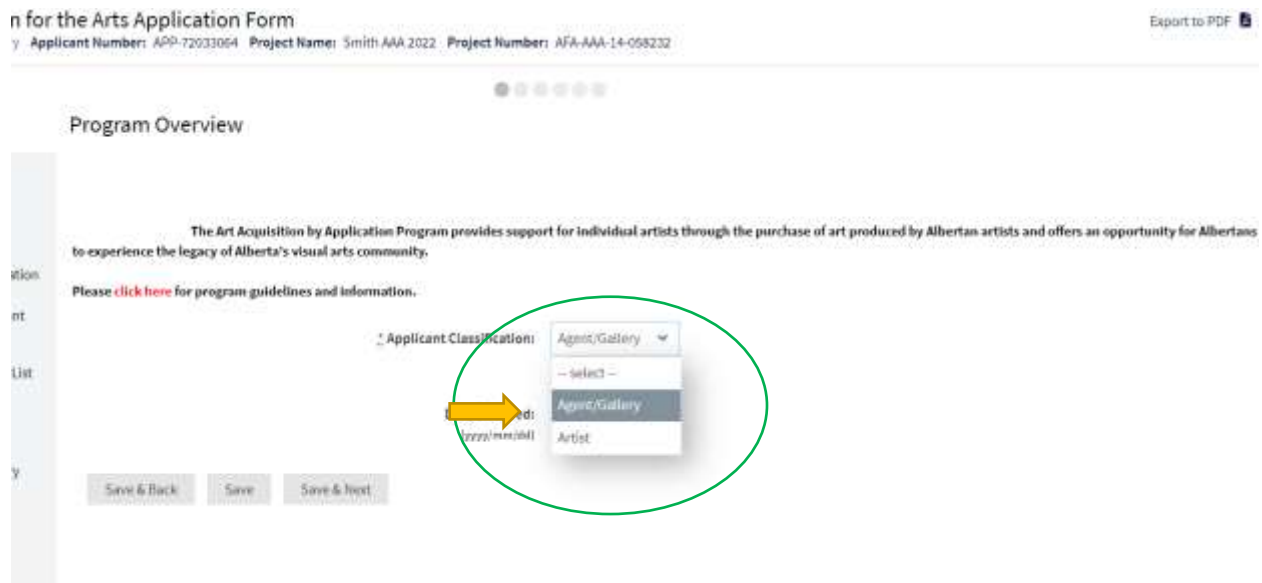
n for the Arts Application Form

y Applicant Number: APP-72033064 Project Name: Smith AAA 2022 Project Number: AFA-AAA-14-058232

Export to PDF

Program Overview

ation

nt

List

y

The Art Acquisition by Application Program provides support for individual artists through the purchase of art produced by Albertan artists and offers an opportunity for Albertans to experience the legacy of Alberta's visual arts community.

Please click here for program guidelines and information.

* Applicant Classification: Agent/Gallery

-- select --

Agent/Gallery

Artist

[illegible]d:

(yyyy/mm/dd)

Save & Back Save Save & Next